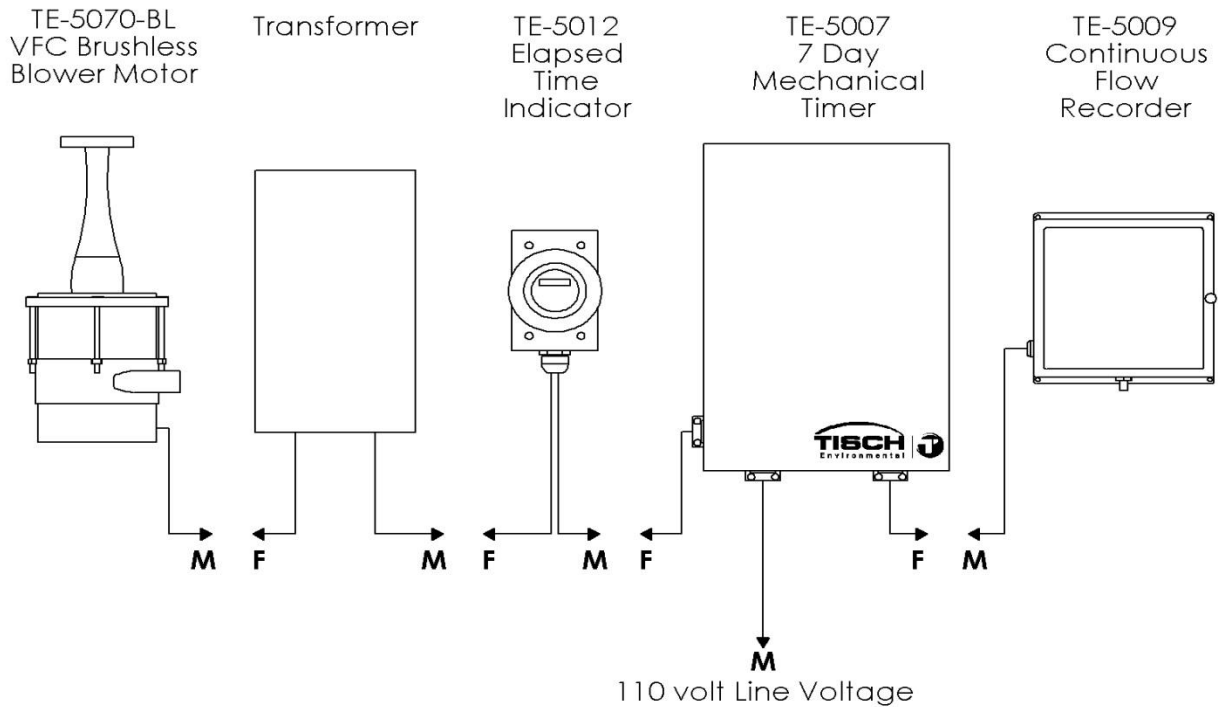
TE-5070-BL
VFC Brushless
Blower Motor

Transformer

TE-5012
Elapsed
Time
Indicator

TE-5007
7 Day
Mechanical
Timer

TE-5009
Continuous
Flow
Recorder

TISCH
Environmental

M F M F M F F M

M
110 volt Line Voltage